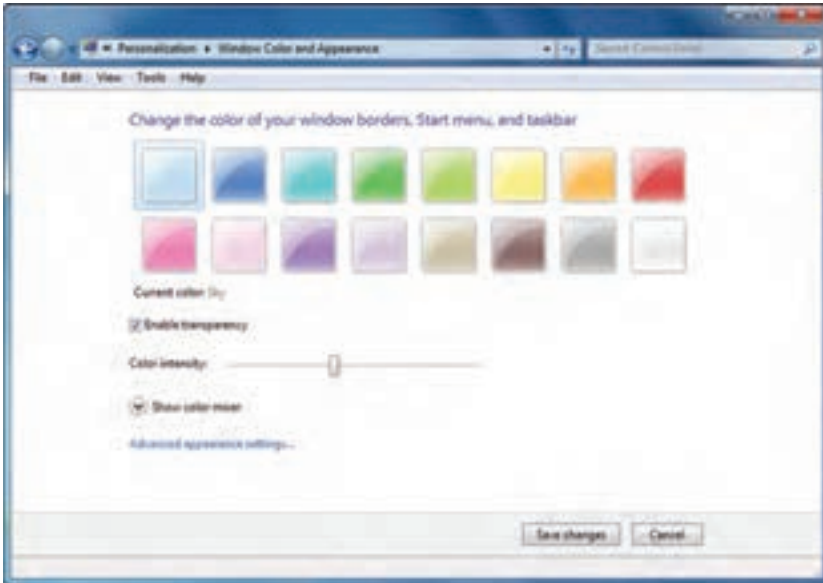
« Personalization ▸ Window Color and Appearance

Search Control Panel

File Edit View Tools Help

Change the color of your window borders, Start menu, and taskbar

Current color: Sky

Enable transparency

Color intensity:

Show color mixer

Advanced appearance settings...

Save changes

Cancel